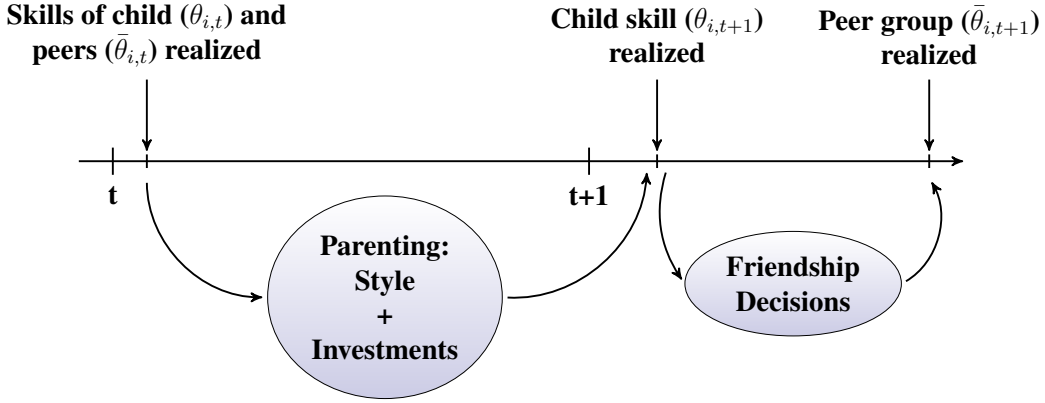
Skills of child ($\theta_{i,t}$) and peers ($\bar{\theta}_{i,t}$) realized

Child skill ($\theta_{i,t+1}$) realized

Peer group ($\bar{\theta}_{i,t+1}$) realized

t

t+1

Parenting: Style + Investments

Friendship Decisions